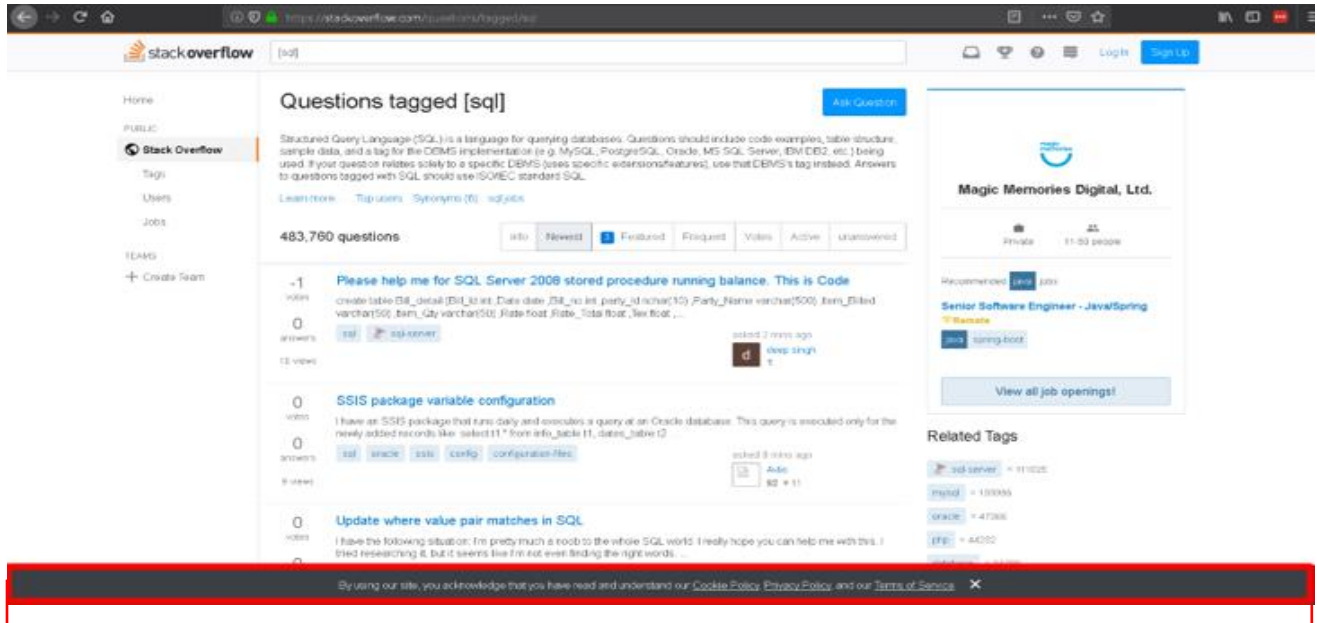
https://stackoverflow.com/questions/tagged/sql

stackoverflow [sql]

Log In Sign Up

Home

PUBLIC

Stack Overflow

Tags

Users

Jobs

TEAMS

+ Create Team

Questions tagged [sql]

Ask Question

Structured Query Language (SQL) is a language for querying databases. Questions should include code examples, table structure, sample data, and a tag for the DBMS implementation (e.g. MySQL, PostgreSQL, Oracle, MS SQL Server, IBM DB2, etc.) being used. If your question relates solely to a specific DBMS (uses specific extensions/features), use that DBMS's tag instead. Answers to questions tagged with SQL should use ISO/IEC standard SQL.

Learn more Top users Synonyms (6) sql jobs

483,760 questions

Info Newest 3 Featured Frequent Votes Active Unanswered

-1 votes 0 answers 13 views

Please help me for SQL Server 2008 stored procedure running balance. This is Code

create table Bill_detail (Bill_id int ,Date date ,Bill_no int ,party_id nchar(10) ,Party_Name varchar(500) ,Item_Billed varchar(50) ,Item_Qty varchar(50) ,Rate float ,Rate_Total float ,Tax float ,...

sql sql-server

asked 2 mins ago deep singh 1

0 votes 0 answers 8 views

SSIS package variable configuration

I have an SSIS package that runs daily and executes a query at an Oracle database. This query is executed only for the newly added records like: select t1.* from info_table t1, dates_table t2 ...

sql oracle ssis config configuration-files

asked 8 mins ago Aviio 92 11

0 votes

Update where value pair matches in SQL

I have the following situation: I'm pretty much a noob to the whole SQL world. I really hope you can help me with this. I tried researching it, but it seems like I'm not even finding the right words. ...

Magic Memories Digital, Ltd.

Private 11-50 people

Recommended java jobs

Senior Software Engineer - Java/Spring

Remote

java spring-boot

View all job openings!

Related Tags

sql-server × 111025

mysql × 100995

oracle × 47366

php × 44092

By using our site, you acknowledge that you have read and understand our Cookie Policy, Privacy Policy, and our Terms of Service. ✕